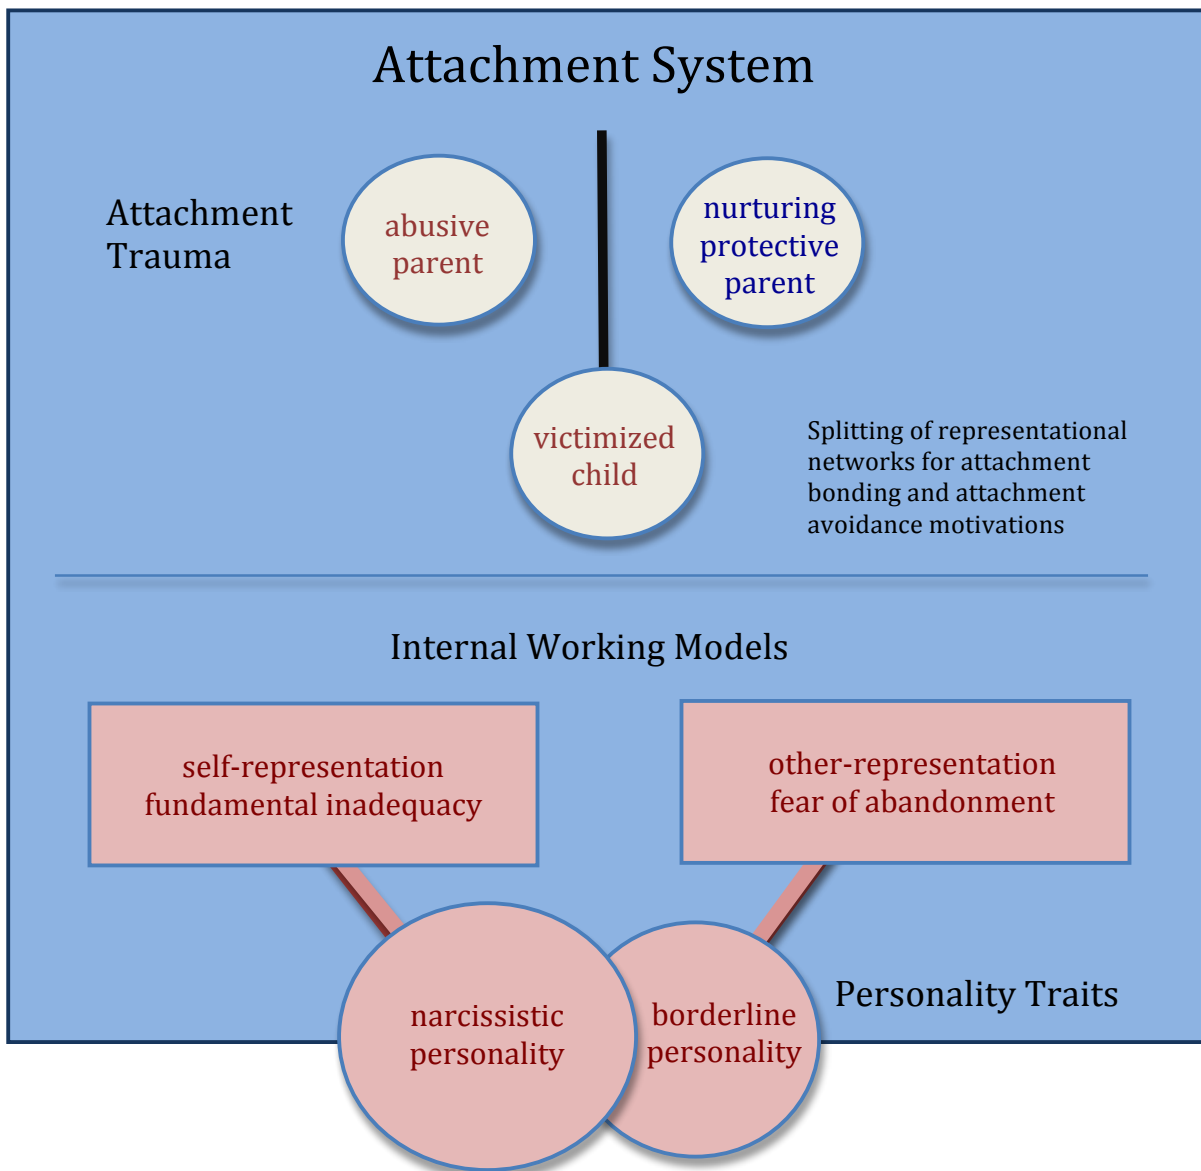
Attachment System

Attachment Trauma

abusive parent

nurturing protective parent

victimized child

Splitting of representational networks for attachment bonding and attachment avoidance motivations

Internal Working Models

self-representation fundamental inadequacy

other-representation fear of abandonment

narcissistic personality

borderline personality

Personality Traits